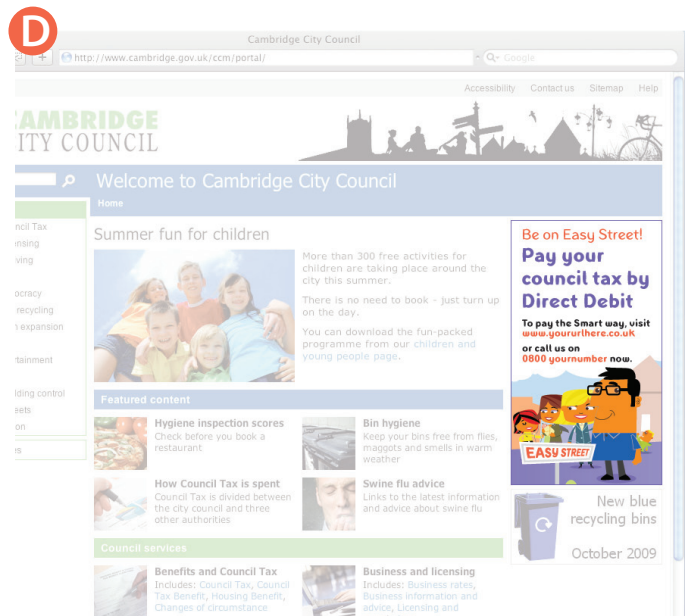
D

Cambridge City Council

http://www.cambridge.gov.uk/ccm/portal/

Google

Accessibility Contact us Sitemap Help

CAMBRIDGE
CITY COUNCIL

Welcome to Cambridge City Council

Home

ncil Tax
nsing
ving
ocracy
recycling
n expansion
rtainment
lding control
eets
on
es

Summer fun for children

More than 300 free activities for children are taking place around the city this summer.

There is no need to book - just turn up on the day.

You can download the fun-packed programme from our children and young people page.

Featured content

Hygiene inspection scores
Check before you book a restaurant

Bin hygiene
Keep your bins free from flies, maggots and smells in warm weather

How Council Tax is spent
Council Tax is divided between the city council and three other authorities

Swine flu advice
Links to the latest information and advice about swine flu

Council services

Benefits and Council Tax
Includes: Council Tax, Council Tax Benefit, Housing Benefit, Changes of circumstance

Business and licensing
Includes: Business rates, Business information and advice, Licensing and

Be on Easy Street!

Pay your council tax by Direct Debit

To pay the Smart way, visit www.yoururlhere.co.uk

or call us on 0800 yournumber now.

EASY STREET

New blue recycling bins

October 2009